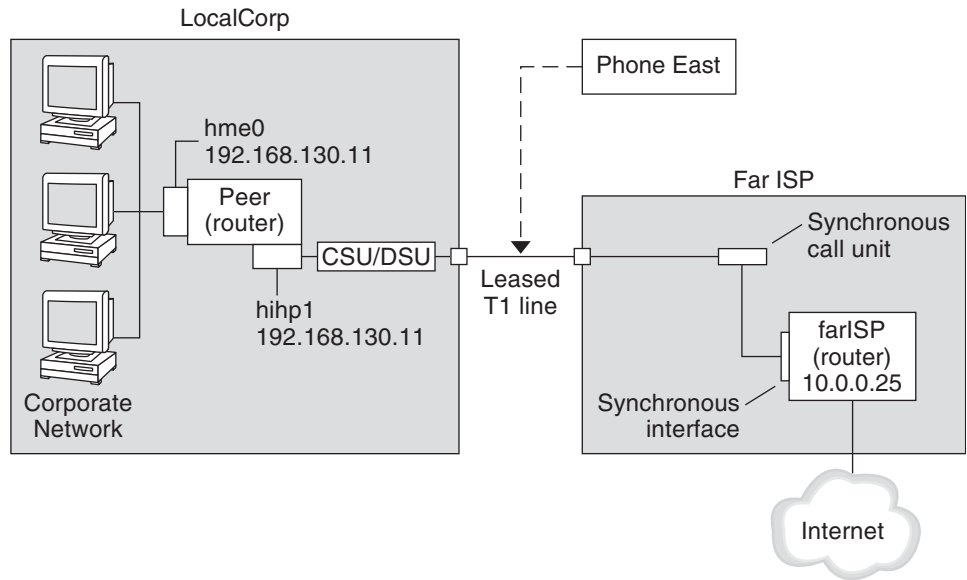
LocalCorp

Phone East

hme0
192.168.130.11

Peer
(router)

CSU/DSU

hihp1
192.168.130.11

Leased
T1 line

Far ISP

Synchronous
call unit

farISP
(router)
10.0.0.25

Synchronous
interface

Corporate
Network

Internet